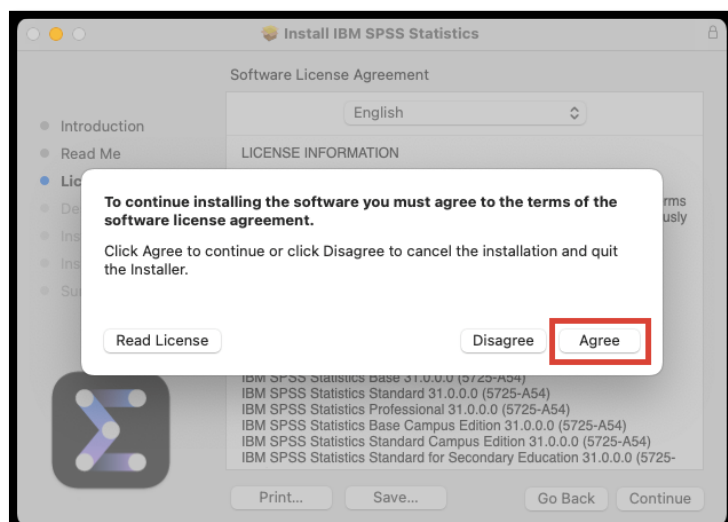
Install IBM SPSS Statistics

Software License Agreement

English

Introduction
Read Me
Lic
De
Ins
Ins
Su

LICENSE INFORMATION

rms
usly

To continue installing the software you must agree to the terms of the software license agreement.

Click Agree to continue or click Disagree to cancel the installation and quit the Installer.

Read License

Disagree

Agree

IBM SPSS Statistics Base 31.0.0.0 (5725-A54)
IBM SPSS Statistics Standard 31.0.0.0 (5725-A54)
IBM SPSS Statistics Professional 31.0.0.0 (5725-A54)
IBM SPSS Statistics Base Campus Edition 31.0.0.0 (5725-A54)
IBM SPSS Statistics Standard Campus Edition 31.0.0.0 (5725-A54)
IBM SPSS Statistics Standard for Secondary Education 31.0.0.0 (5725-

Print...
Save...
Go Back
Continue